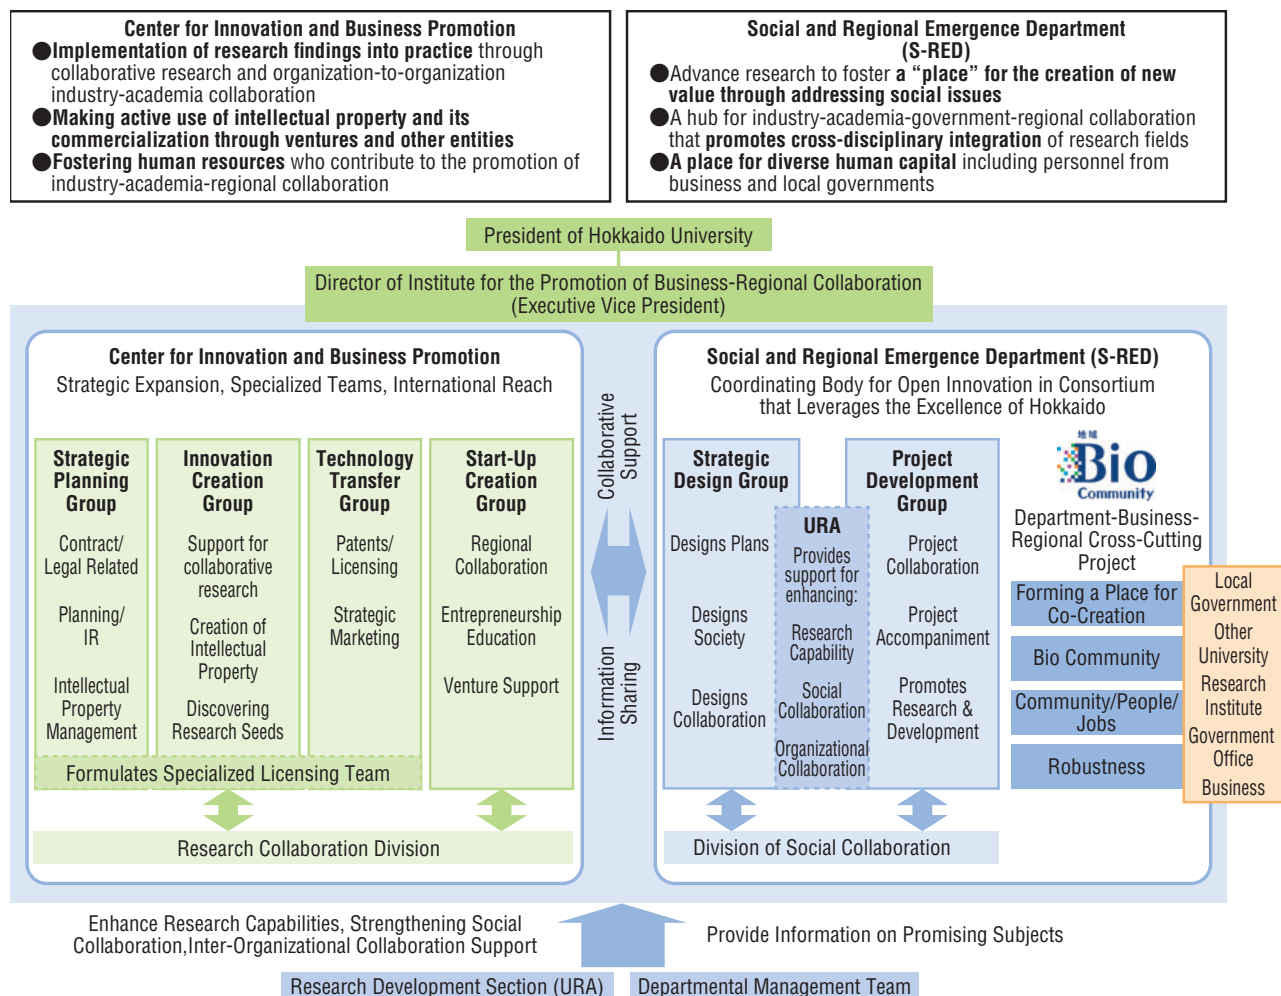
Center for Innovation and Business Promotion
●Implementation of research findings into practice through collaborative research and organization-to-organization industry-academia collaboration
●Making active use of intellectual property and its commercialization through ventures and other entities
●Fostering human resources who contribute to the promotion of industry-academia-regional collaboration

Social and Regional Emergence Department (S-RED)
●Advance research to foster a "place" for the creation of new value through addressing social issues
●A hub for industry-academia-government-regional collaboration that promotes cross-disciplinary integration of research fields
●A place for diverse human capital including personnel from business and local governments

President of Hokkaido University

Director of Institute for the Promotion of Business-Regional Collaboration (Executive Vice President)

Center for Innovation and Business Promotion
Strategic Expansion, Specialized Teams, International Reach

Strategic Planning Group
Contract/ Legal Related
Planning/ IR
Intellectual Property Management

Innovation Creation Group
Support for collaborative research
Creation of Intellectual Property
Discovering Research Seeds

Technology Transfer Group
Patents/ Licensing
Strategic Marketing

Start-Up Creation Group
Regional Collaboration
Entrepreneurship Education
Venture Support

Formulates Specialized Licensing Team

Research Collaboration Division

Collaborative Support

Information Sharing

Social and Regional Emergence Department (S-RED)
Coordinating Body for Open Innovation in Consortium that Leverages the Excellence of Hokkaido

Strategic Design Group
Designs Plans
Designs Society
Designs Collaboration

URA
Provides support for enhancing:
Research Capability
Social Collaboration
Organizational Collaboration

Project Development Group
Project Collaboration
Project Accompaniment
Promotes Research & Development

地域 Bio Community
Department-Business-Regional Cross-Cutting Project
Forming a Place for Co-Creation
Bio Community
Community/People/ Jobs
Robustness

Local Government
Other University
Research Institute
Government Office
Business

Division of Social Collaboration

Enhance Research Capabilities, Strengthening Social Collaboration,Inter-Organizational Collaboration Support

Provide Information on Promising Subjects

Research Development Section (URA)
Departmental Management Team